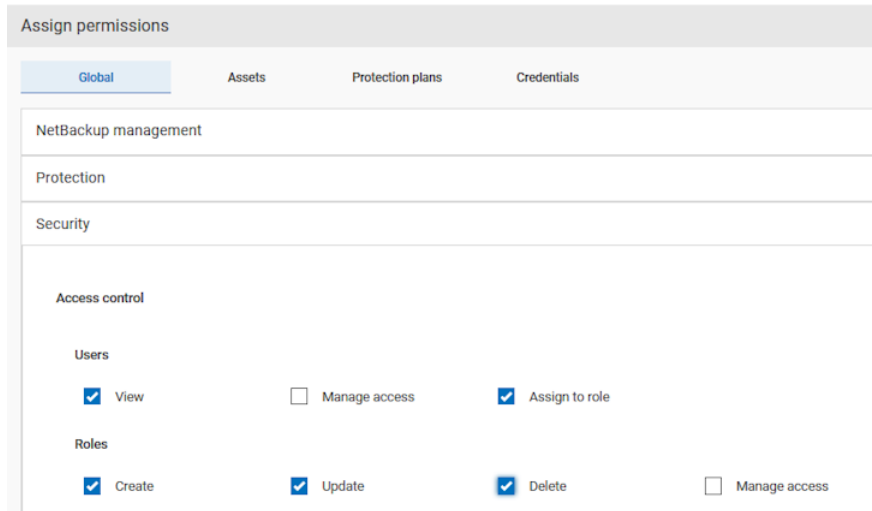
Assign permissions

Global

Assets

Protection plans

Credentials

NetBackup management

Protection

Security

Access control

Users

View

Manage access

Assign to role

Roles

Create

Update

Delete

Manage access